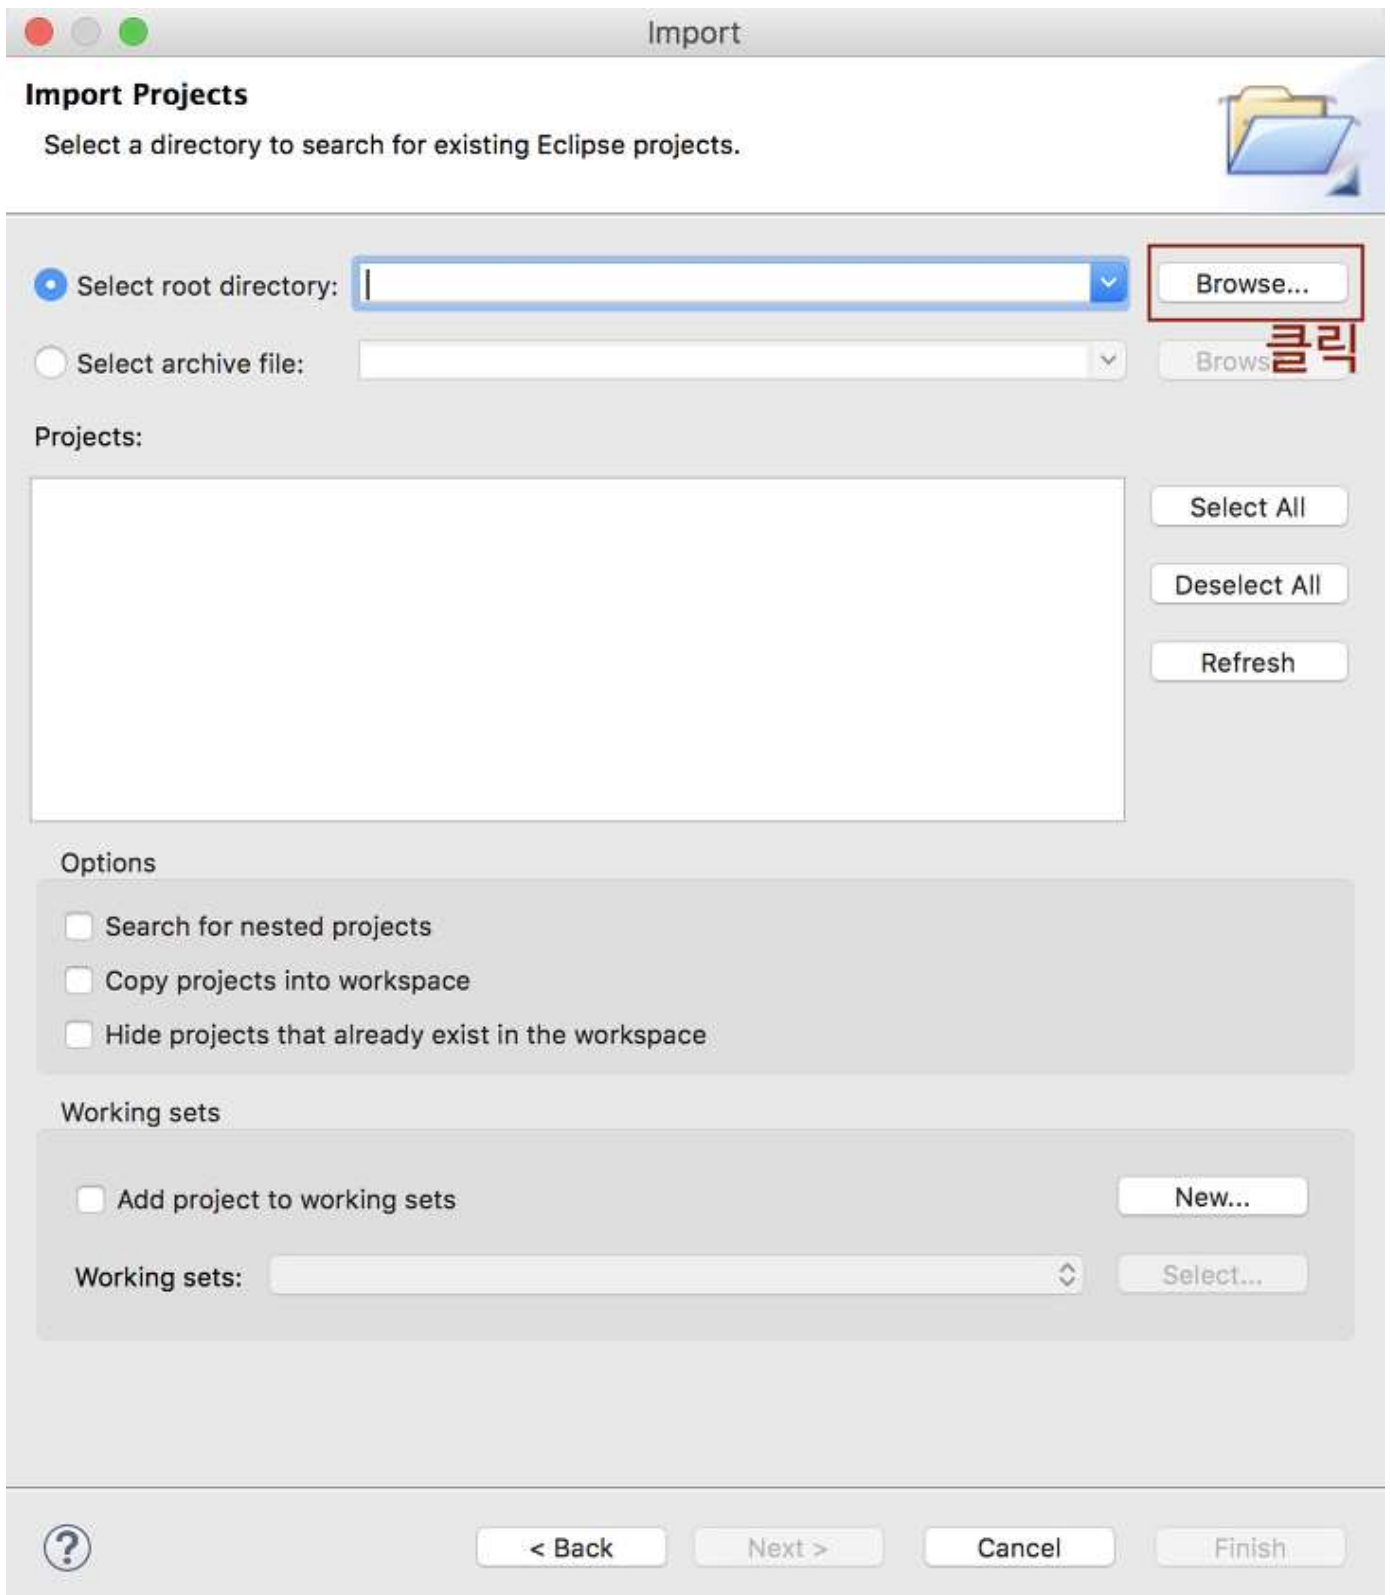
Import

Import Projects

Select a directory to search for existing Eclipse projects.

Select root directory:

Browse...

클릭

Select archive file:

Brows

Projects:

Select All

Deselect All

Refresh

Options

Search for nested projects

Copy projects into workspace

Hide projects that already exist in the workspace

Working sets

Add project to working sets

New...

Working sets:

Select...

?

< Back

Next >

Cancel

Finish